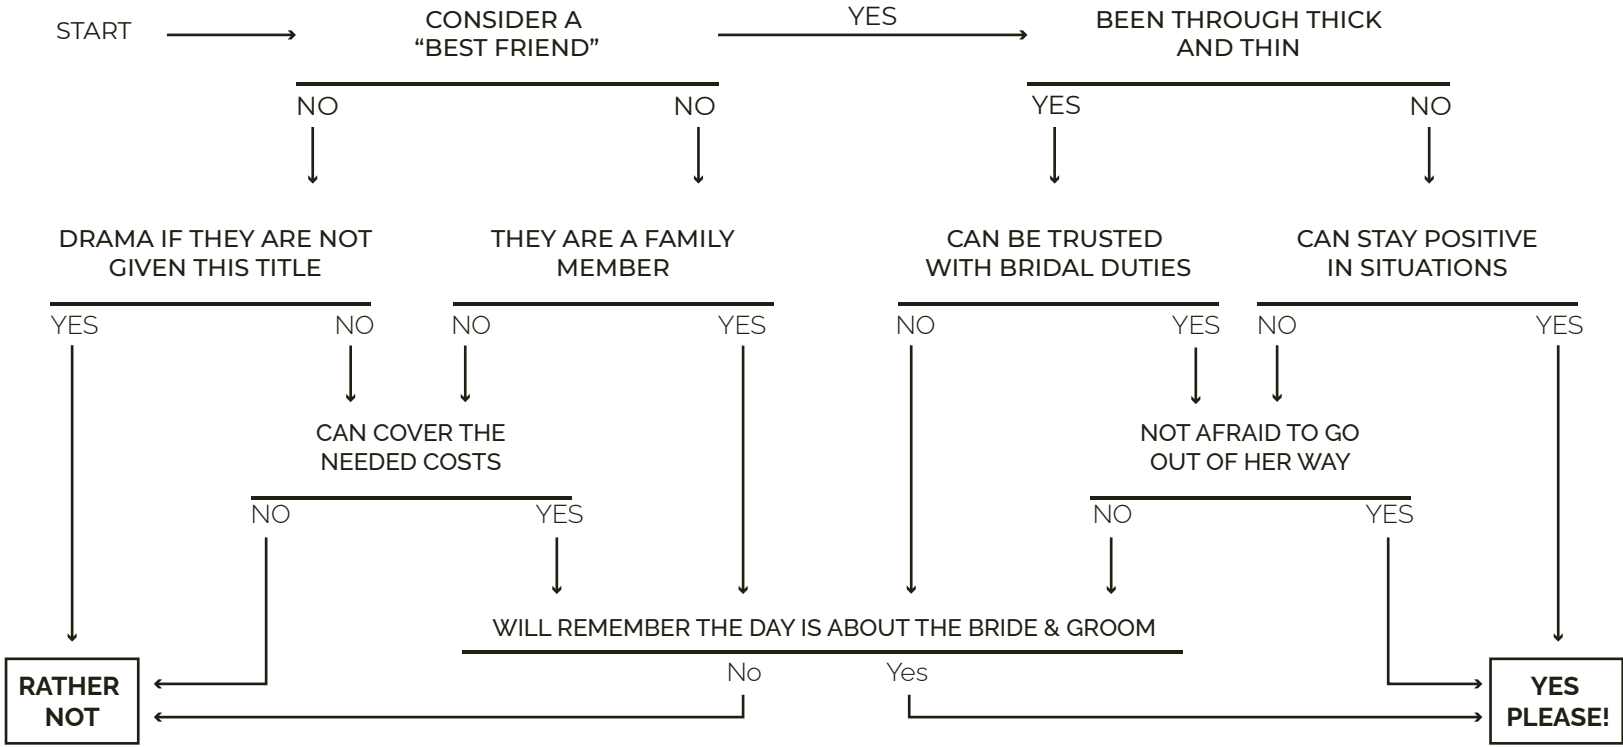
START

CONSIDER A "BEST FRIEND"

YES

BEEN THROUGH THICK AND THIN

NO

NO

YES

NO

DRAMA IF THEY ARE NOT GIVEN THIS TITLE

THEY ARE A FAMILY MEMBER

CAN BE TRUSTED WITH BRIDAL DUTIES

CAN STAY POSITIVE IN SITUATIONS

YES

NO

NO

YES

NO

YES

NO

YES

CAN COVER THE NEEDED COSTS

NOT AFRAID TO GO OUT OF HER WAY

NO

YES

NO

YES

WILL REMEMBER THE DAY IS ABOUT THE BRIDE & GROOM

No

Yes

RATHER NOT

YES PLEASE!